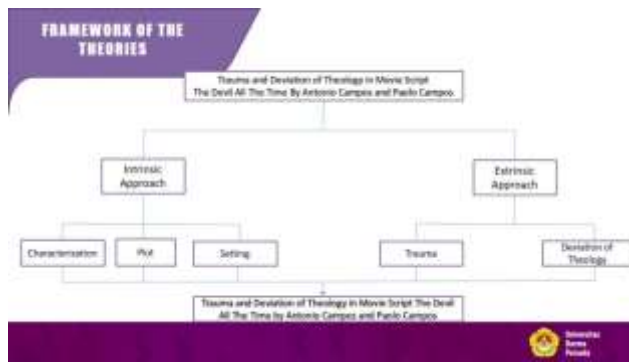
FRAMEWORK OF THE THEORIES

Trauma and Deviation of Theology in Movie Script The Devil All The Time By Antonio Campos and Paulo Campos

Intrinsic Approach

Extrinsic Approach

Characterization

Plot

Setting

Trauma

Deviation of Theology

Trauma and Deviation of Theology in Movie Script The Devil All The Time by Antonio Campos and Paulo Campos

Universitas Darma Persada